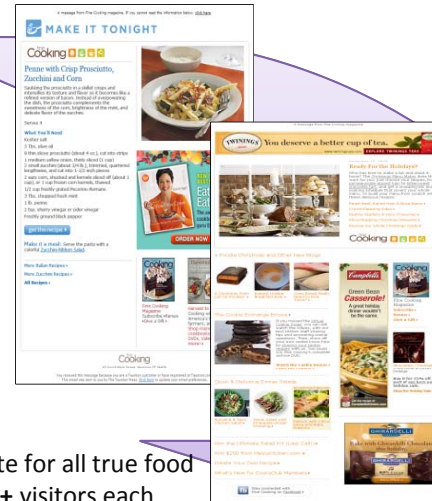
Cooking
MAKE IT TONIGHT
Penne with Crisp Prosciutto, Zucchini and Corn
Serves 4
What You'll Need
get the recipe
Make it a meal: Serve the pasta with a colorful Zucchini Ribbon Salad
More Italian Recipes
More Zucchini Recipes
All Recipes
Fine Cooking Magazine
ORDER NOW
Cooking

TWININGS
You deserve a better cup of tea.
EXPLORE TWININGS TEAS
Ready For the Holidays?
Cooking
Campbell's
Green Bean Casserole!
Fine Cooking Magazine
GHIRARDELLI
Bake with Ghirardelli Chocolate

te for all true food
+ visitors each